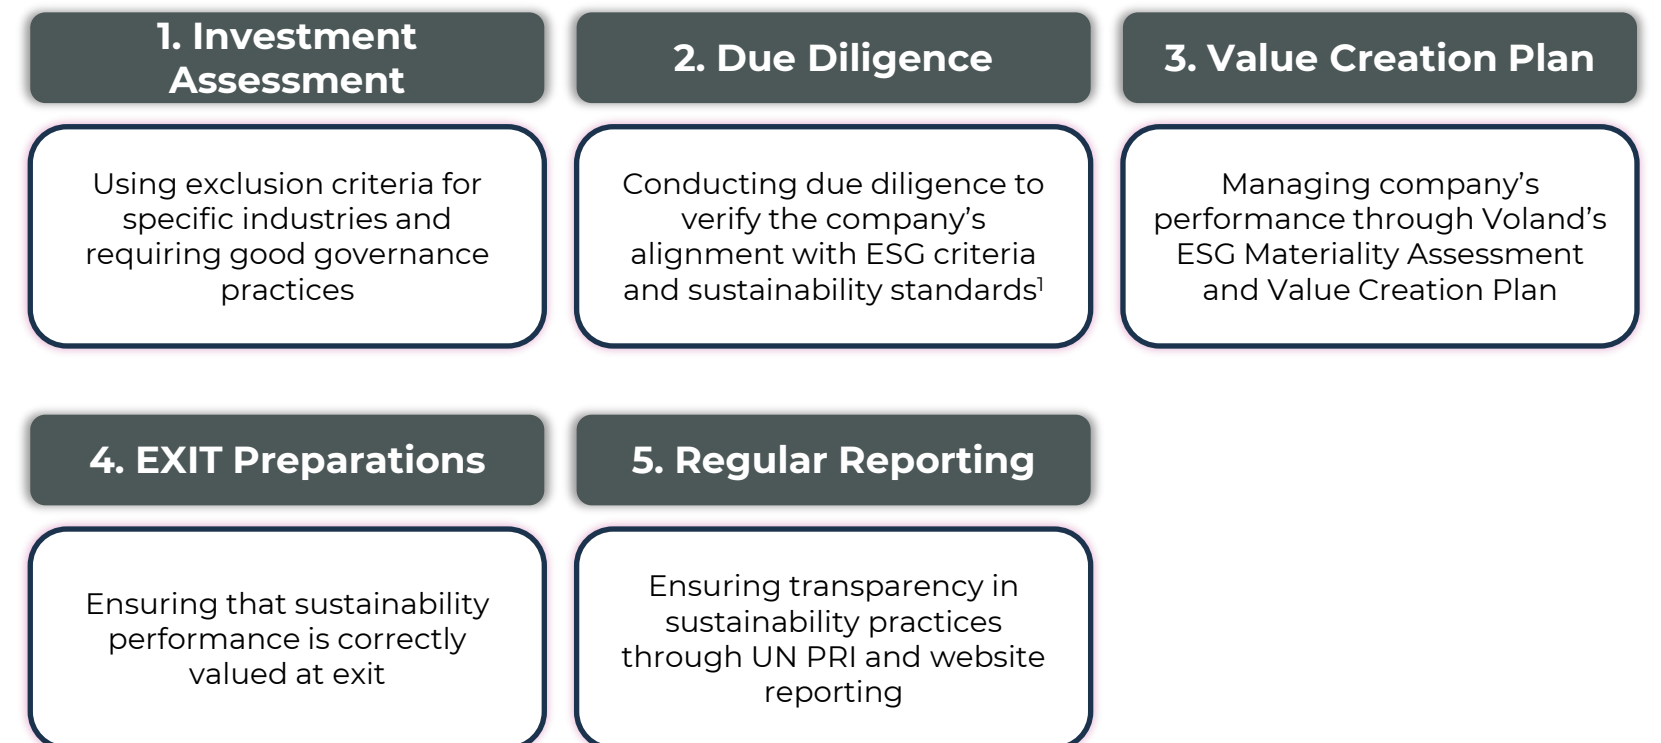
1. Investment Assessment

Using exclusion criteria for specific industries and requiring good governance practices

2. Due Diligence

Conducting due diligence to verify the company's alignment with ESG criteria and sustainability standards$^1$

3. Value Creation Plan

Managing company's performance through Voland's ESG Materiality Assessment and Value Creation Plan

4. EXIT Preparations

Ensuring that sustainability performance is correctly valued at exit

5. Regular Reporting

Ensuring transparency in sustainability practices through UN PRI and website reporting